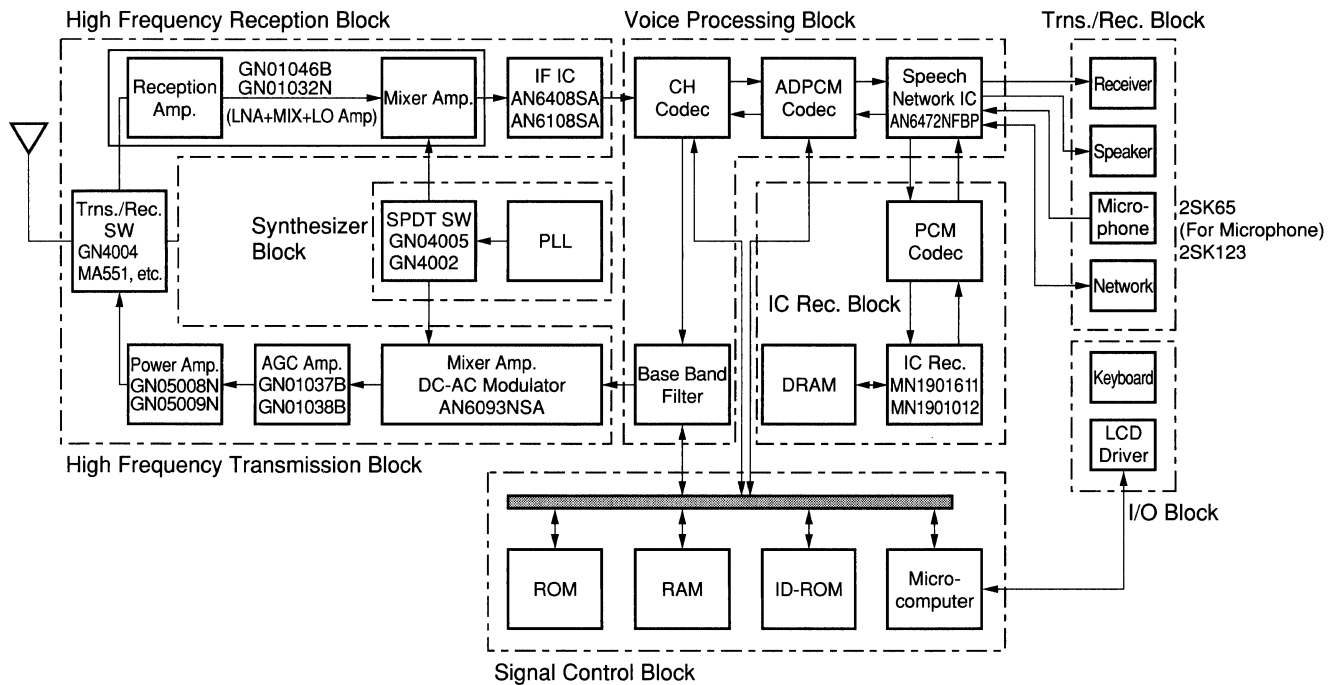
High Frequency Reception Block

Voice Processing Block

Trns./Rec. Block

Reception Amp.

GN01046B
GN01032N
(LNA+MIX+LO Amp)

Mixer Amp.

IF IC
AN6408SA
AN6108SA

CH Codec

ADPCM Codec

Speech Network IC
AN6472NFBP

Receiver

Speaker

Micro-phone

Network

2SK65
(For Microphone)
2SK123

Trns./Rec. SW
GN4004
MA551, etc.

Synthesizer Block

SPDT SW
GN04005
GN4002

PLL

PCM Codec

IC Rec. Block

Power Amp.
GN05008N
GN05009N

AGC Amp.
GN01037B
GN01038B

Mixer Amp.
DC-AC Modulator
AN6093NSA

Base Band Filter

DRAM

IC Rec.
MN1901611
MN1901012

Keyboard

LCD Driver

High Frequency Transmission Block

I/O Block

ROM

RAM

ID-ROM

Micro-computer

Signal Control Block